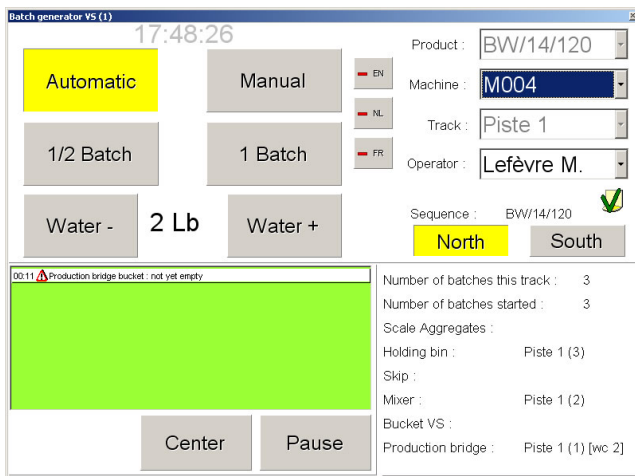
Batch generator VS (1)

17:48:26

Automatic

Manual

EN

NL

FR

1/2 Batch

1 Batch

Water -

2 Lb

Water +

Product : BW/14/120

Machine : M004

Track : Piste 1

Operator : Lefèvre M.

Sequence : BW/14/120

North

South

00:11 Production bridge bucket : not yet empty

Center

Pause

Number of batches this track : 3

Number of batches started : 3

Scale Aggregates :

Holding bin : Piste 1 (3)

Skip :

Mixer : Piste 1 (2)

Bucket VS :

Production bridge : Piste 1 (1) [wc 2]